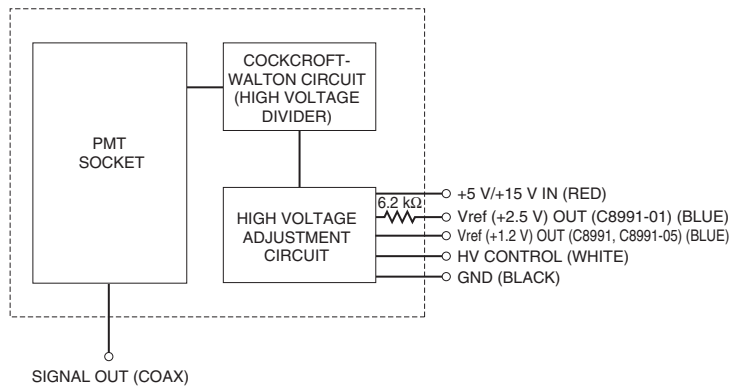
PMT SOCKET

COCKCROFT-WALTON CIRCUIT (HIGH VOLTAGE DIVIDER)

HIGH VOLTAGE ADJUSTMENT CIRCUIT

6.2 kΩ

+5 V/+15 V IN (RED)

Vref (+2.5 V) OUT (C8991-01) (BLUE)

Vref (+1.2 V) OUT (C8991, C8991-05) (BLUE)

HV CONTROL (WHITE)

GND (BLACK)

SIGNAL OUT (COAX)